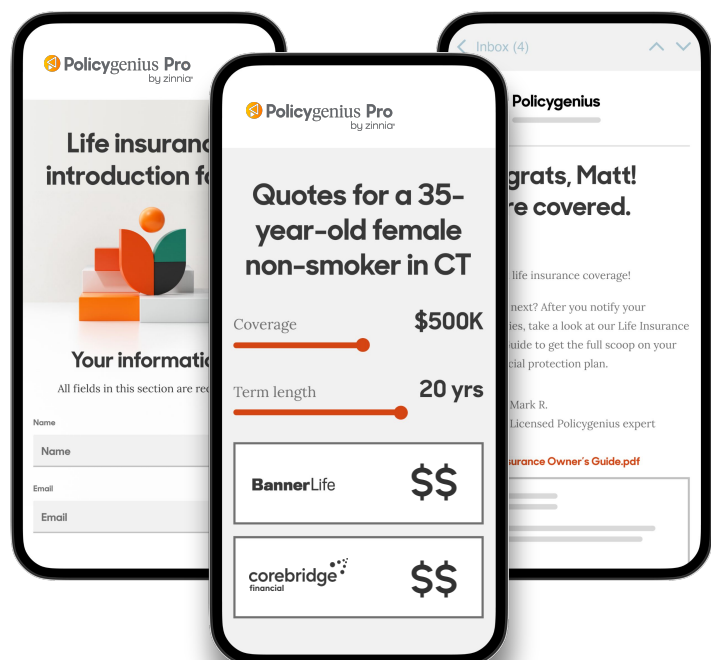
Policygenius Pro
by zinnia

Life insurance introduction f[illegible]

Your informatio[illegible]

All fields in this section are re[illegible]

Name

Name

Email

Email

Policygenius Pro
by zinnia

Quotes for a 35-year-old female non-smoker in CT

Coverage

$500K

Term length

20 yrs

BannerLife

$$

corebridge financial

$$

Inbox (4)

Policygenius

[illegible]grats, Matt!
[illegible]re covered.

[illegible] life insurance coverage!

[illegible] next? After you notify your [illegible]ies, take a look at our Life Insurance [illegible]uide to get the full scoop on your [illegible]cial protection plan.

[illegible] Mark R.
Licensed Policygenius expert

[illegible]surance Owner's Guide.pdf